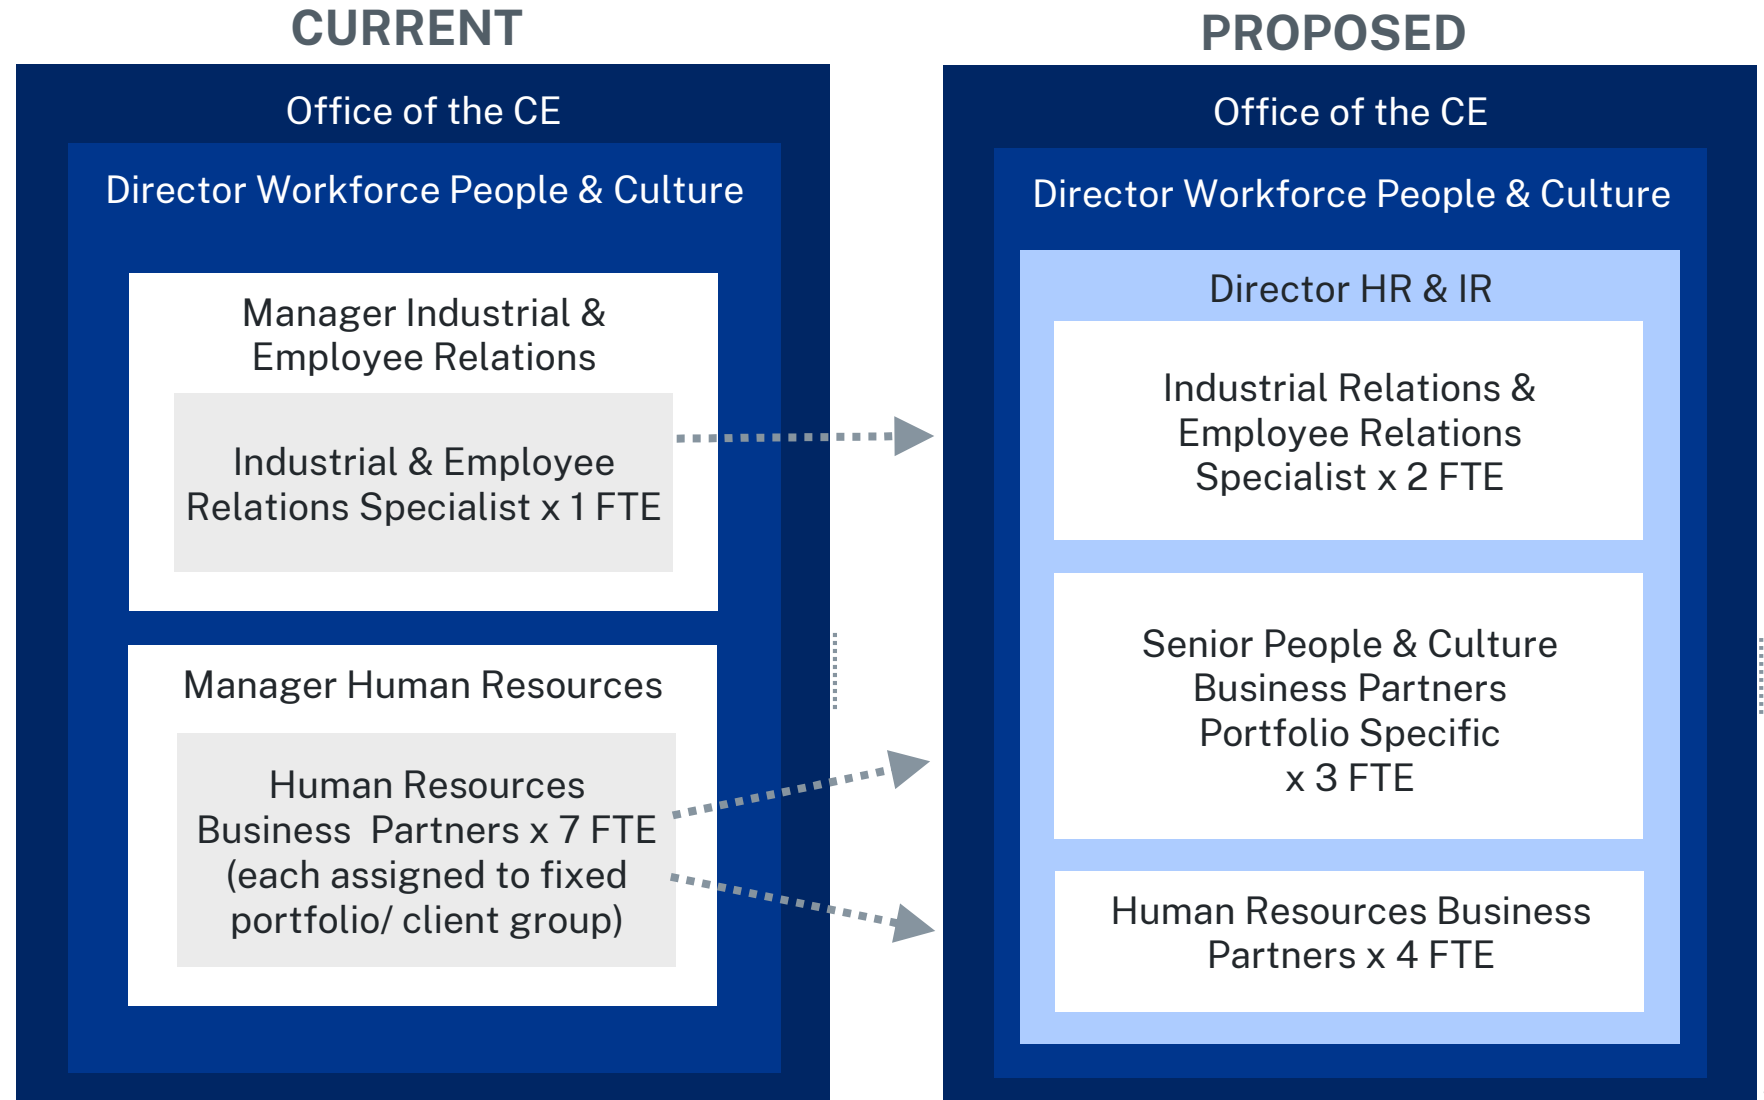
CURRENT

Office of the CE

Director Workforce People & Culture

Manager Industrial & Employee Relations

Industrial & Employee Relations Specialist x 1 FTE

Manager Human Resources

Human Resources Business Partners x 7 FTE (each assigned to fixed portfolio/ client group)

PROPOSED

Office of the CE

Director Workforce People & Culture

Director HR & IR

Industrial Relations & Employee Relations Specialist x 2 FTE

Senior People & Culture Business Partners Portfolio Specific x 3 FTE

Human Resources Business Partners x 4 FTE